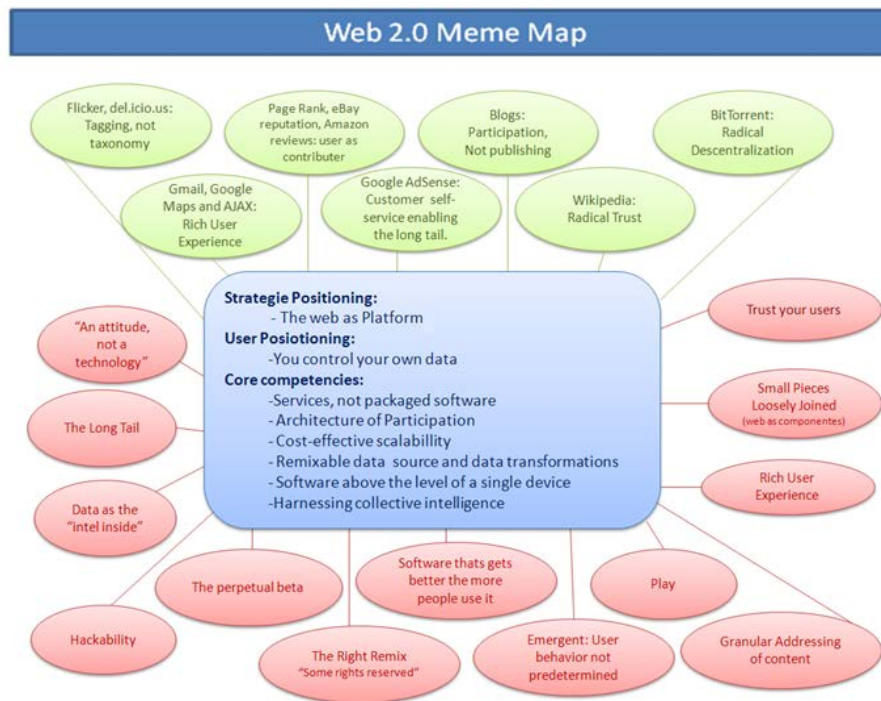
Web 2.0 Meme Map

Flicker, del.icio.us: Tagging, not taxonomy

Page Rank, eBay reputation, Amazon reviews: user as contributer

Blogs: Participation, Not publishing

BitTorrent: Radical Descentralization

Gmail, Google Maps and AJAX: Rich User Experience

Google AdSense: Customer self-service enabling the long tail.

Wikipedia: Radical Trust

Strategie Positioning:
- The web as Platform
User Posiotioning:
-You control your own data
Core competencies:
-Services, not packaged software
- Architecture of Participation
- Cost-effective scalabillity
- Remixable data source and data transformations
- Software above the level of a single device
-Harnessing collective intelligence

"An attitude, not a technology"

Trust your users

The Long Tail

Small Pieces Loosely Joined (web as componentes)

Data as the "intel inside"

Rich User Experience

The perpetual beta

Software thats gets better the more people use it

Play

Hackability

The Right Remix "Some rights reserved"

Emergent: User behavior not predetermined

Granular Addressing of content